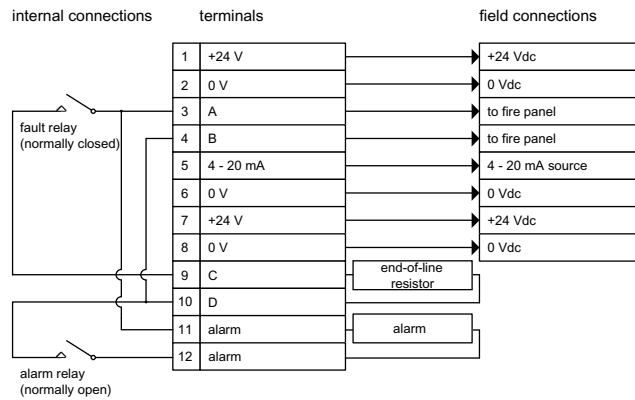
internal connections

terminals

field connections

| | |
|---|---|
| 1 | +24 V |
| 2 | 0 V |
| 3 | A |
| 4 | B |
| 5 | 4 - 20 mA |
| 6 | 0 V |
| 7 | +24 V |
| 8 | 0 V |
| 9 | C |
| 10 | D |
| 11 | alarm |
| 12 | alarm |

+24 Vdc
0 Vdc
to fire panel
to fire panel
4 - 20 mA source
0 Vdc
+24 Vdc
0 Vdc

fault relay (normally closed)

end-of-line resistor

alarm

alarm relay (normally open)